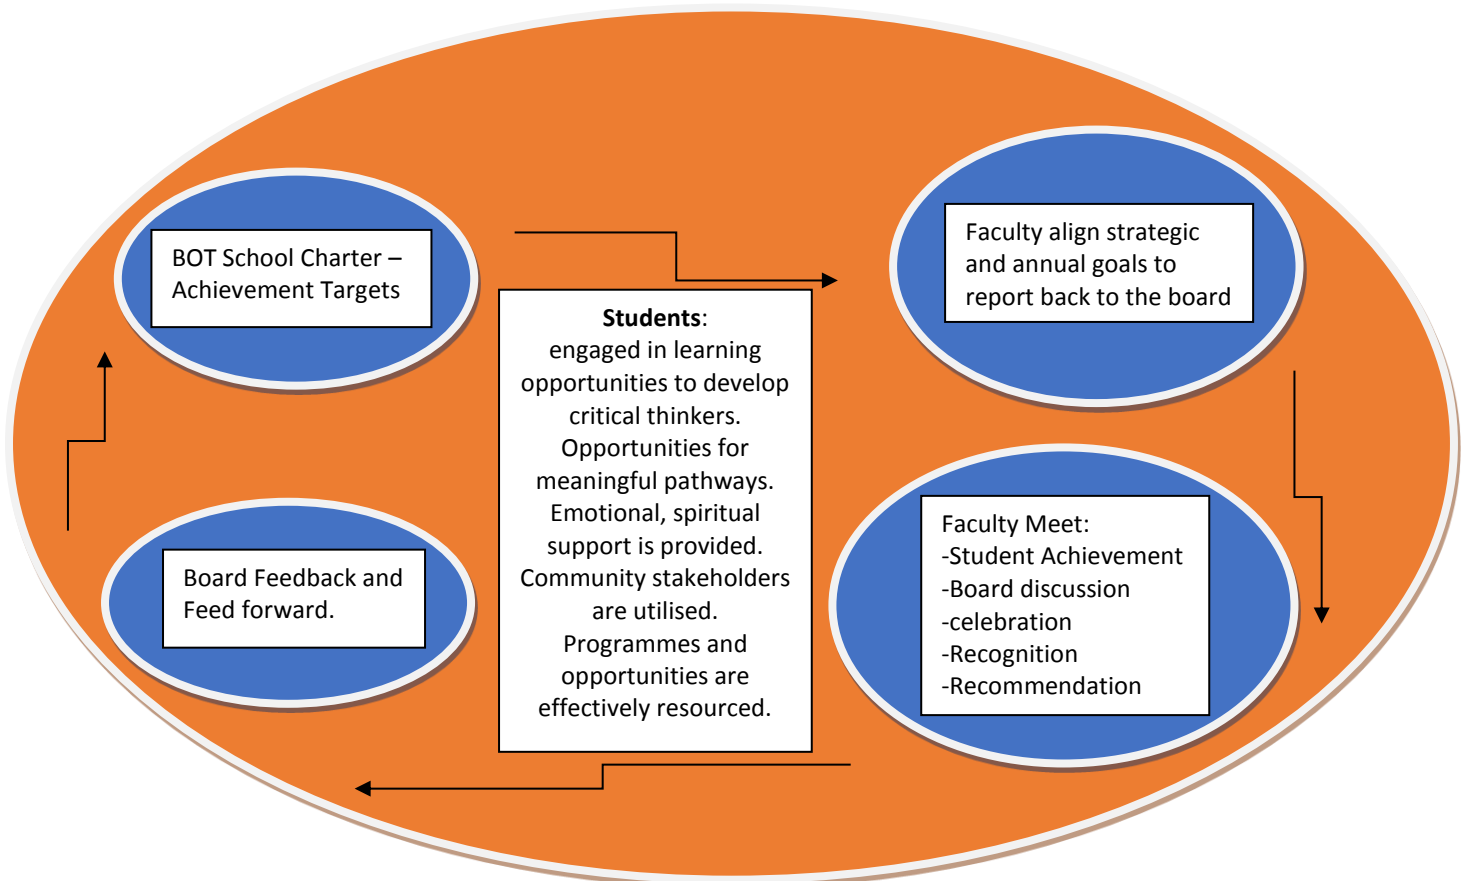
BOT School Charter – Achievement Targets

Students: engaged in learning opportunities to develop critical thinkers. Opportunities for meaningful pathways. Emotional, spiritual support is provided. Community stakeholders are utilised. Programmes and opportunities are effectively resourced.

Faculty align strategic and annual goals to report back to the board

Faculty Meet:
-Student Achievement
-Board discussion
-celebration
-Recognition
-Recommendation

Board Feedback and Feed forward.